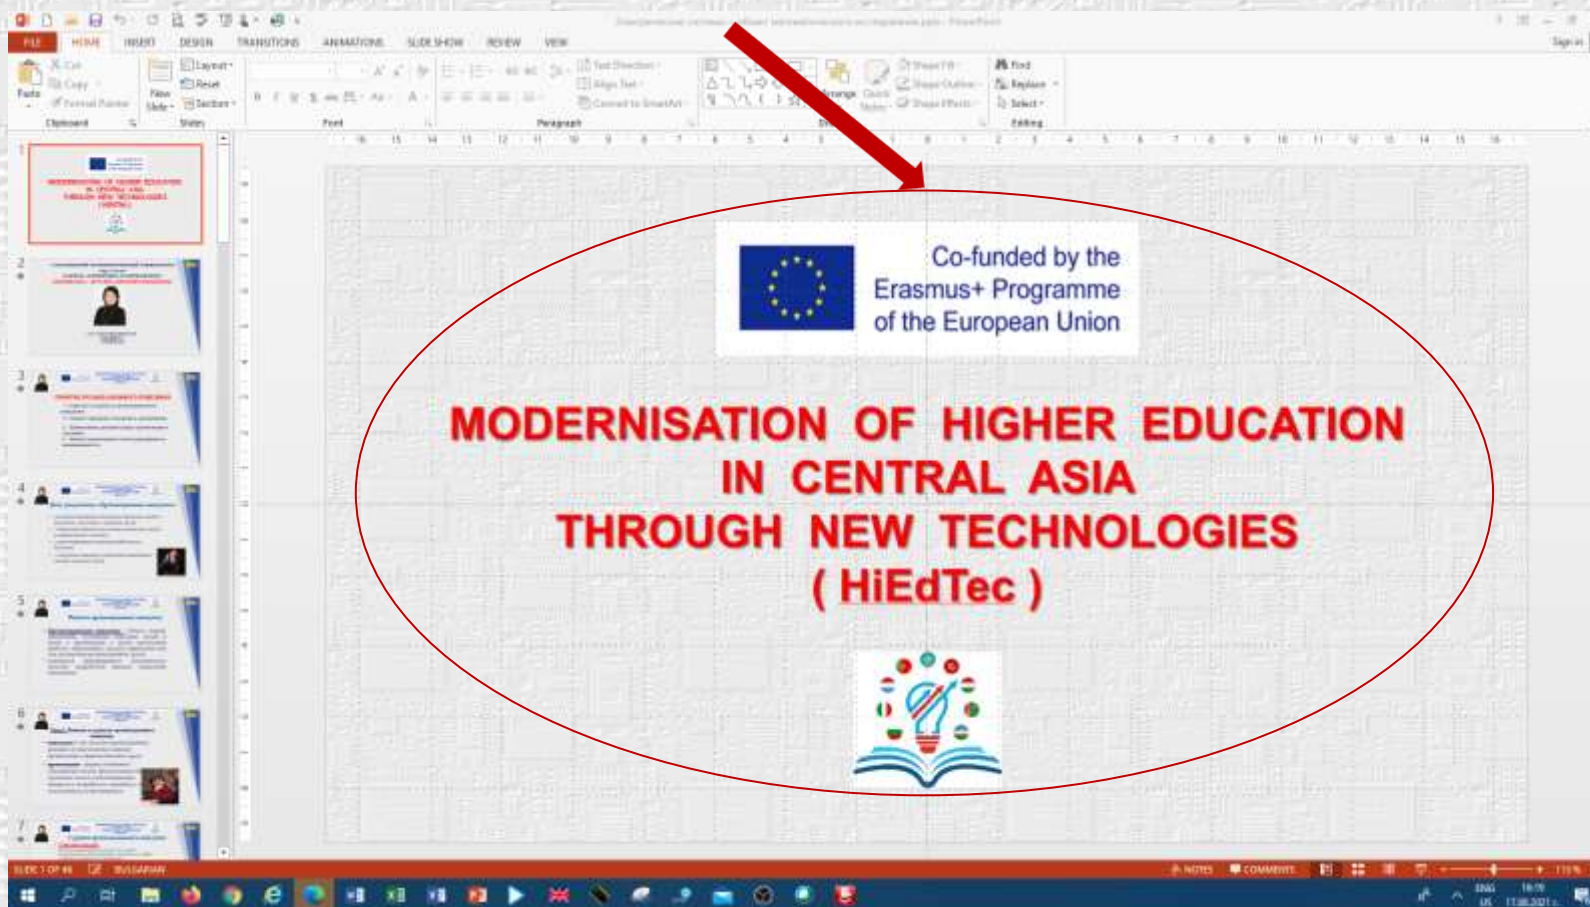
FILE HOME INSERT DESIGN TRANSITIONS ANIMATIONS SLIDE SHOW REVIEW VIEW

Sign in

Paste Cut Copy Format Painter Clipboard

New Slide Layout Reset Section Slides

Font

Paragraph

Text Direction Align Text Convert to SmartArt

Arrange Quick Styles Shape Fill Shape Outline Shape Effects

Find Replace Select Editing

Co-funded by the Erasmus+ Programme of the European Union

MODERNISATION OF HIGHER EDUCATION IN CENTRAL ASIA THROUGH NEW TECHNOLOGIES ( HiEdTec )

SLIDE 1 OF 46 BULGARIAN

NOTES COMMENTS

ENG US